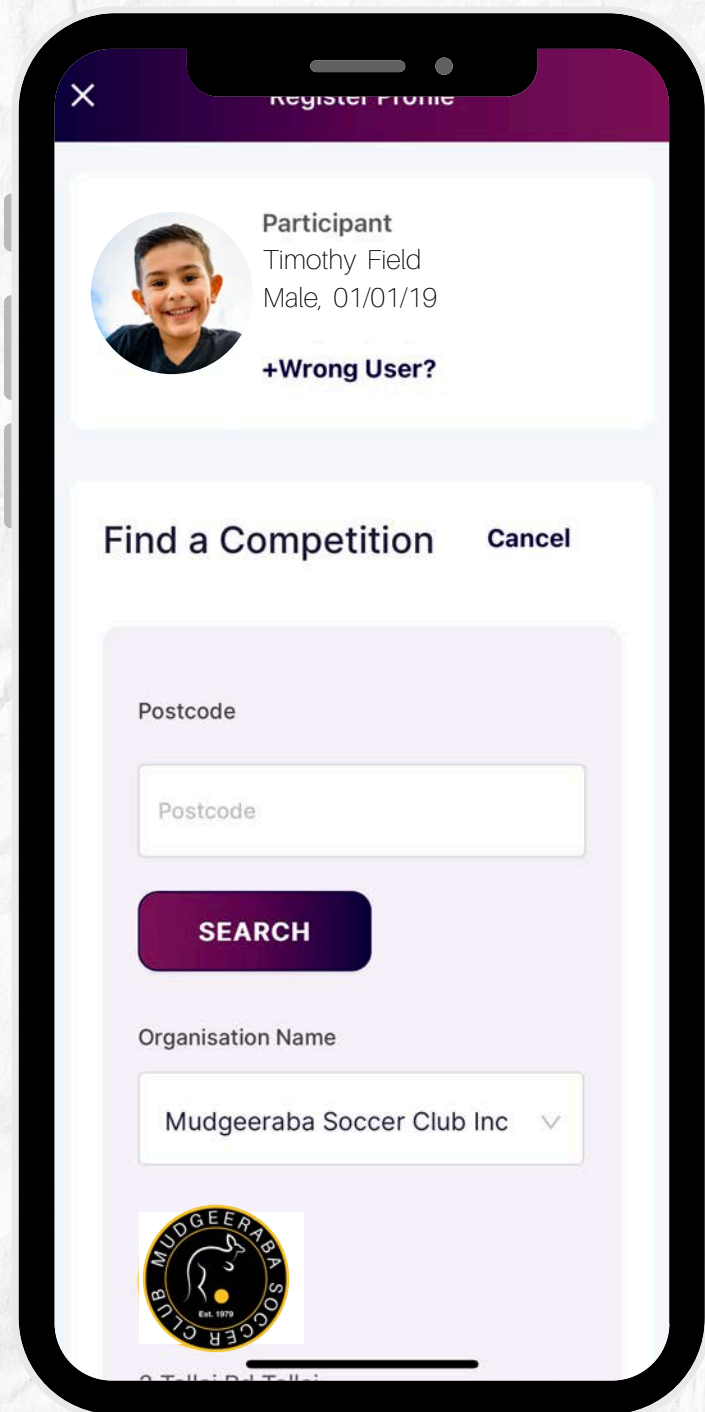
×
Register Profile

Participant
Timothy Field
Male, 01/01/19

+Wrong User?

Find a Competition Cancel

Postcode

Postcode

SEARCH

Organisation Name

Mudgeeraba Soccer Club Inc

MUDGEERABA SOCCER CLUB
Est. 1979

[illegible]